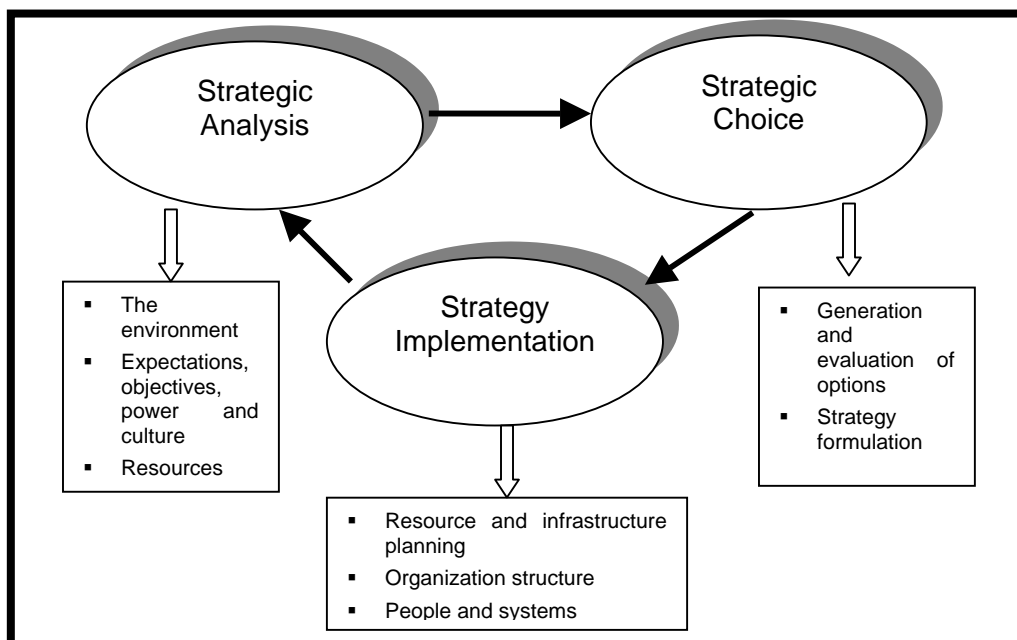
Strategic Analysis

Strategic Choice

Strategy Implementation

- The environment
- Expectations, objectives, power and culture
- Resources

- Generation and evaluation of options
- Strategy formulation

- Resource and infrastructure planning
- Organization structure
- People and systems